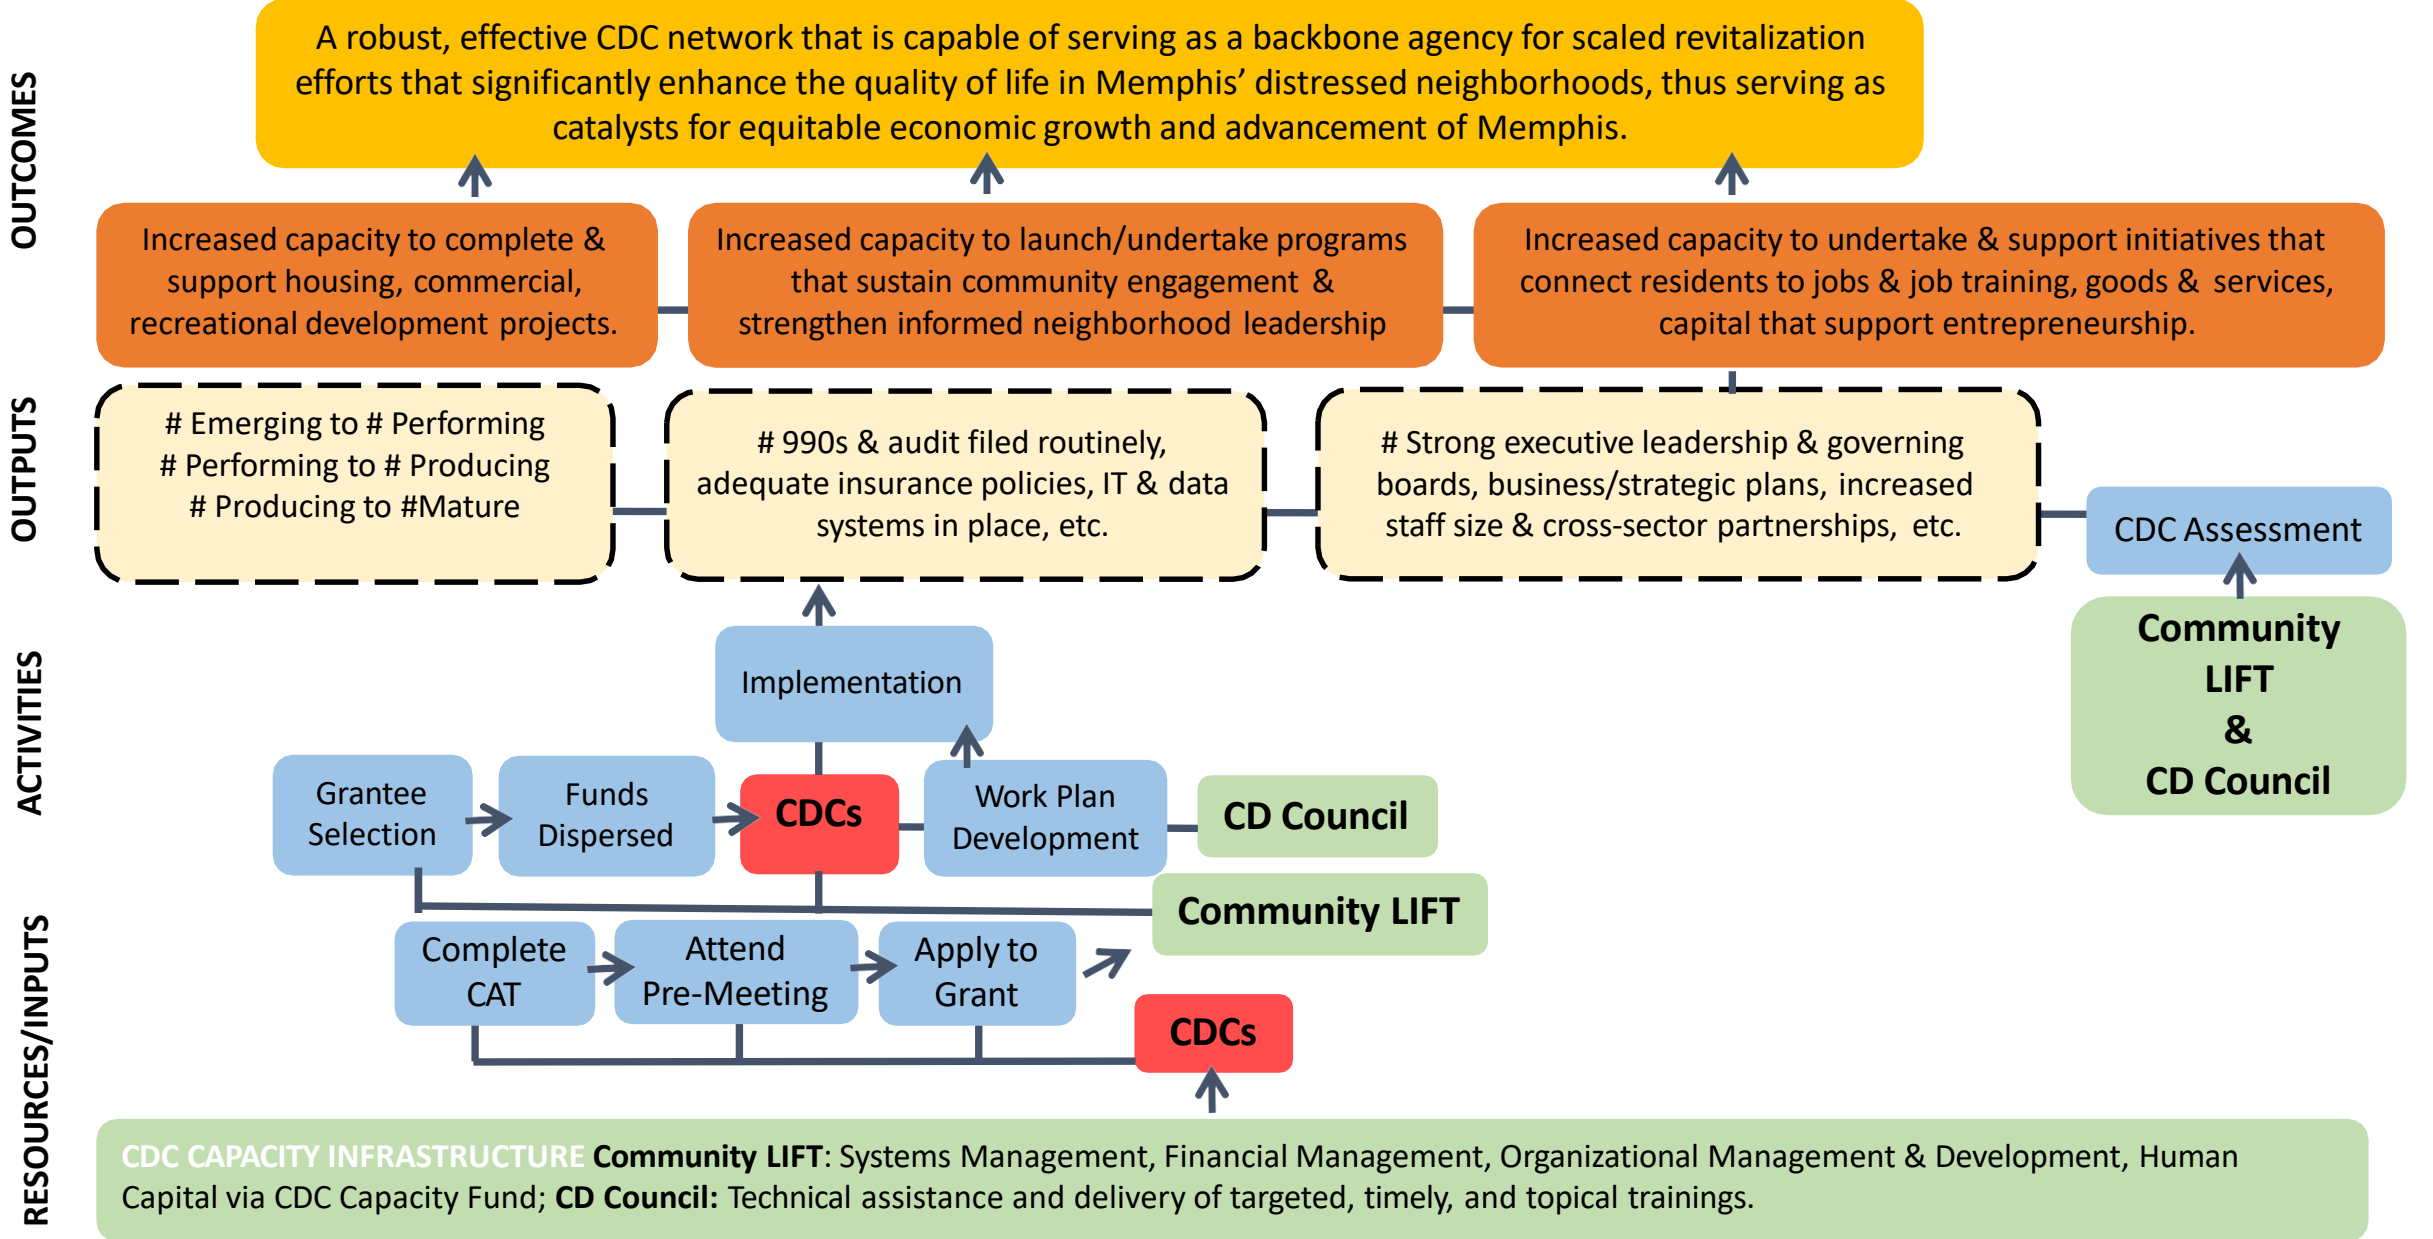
OUTCOMES

A robust, effective CDC network that is capable of serving as a backbone agency for scaled revitalization efforts that significantly enhance the quality of life in Memphis' distressed neighborhoods, thus serving as catalysts for equitable economic growth and advancement of Memphis.

Increased capacity to complete & support housing, commercial, recreational development projects.

Increased capacity to launch/undertake programs that sustain community engagement & strengthen informed neighborhood leadership

Increased capacity to undertake & support initiatives that connect residents to jobs & job training, goods & services, capital that support entrepreneurship.

OUTPUTS

# Emerging to # Performing
# Performing to # Producing
# Producing to #Mature

# 990s & audit filed routinely, adequate insurance policies, IT & data systems in place, etc.

# Strong executive leadership & governing boards, business/strategic plans, increased staff size & cross-sector partnerships, etc.

CDC Assessment

Community LIFT & CD Council

ACTIVITIES

Implementation

Grantee Selection

Funds Dispersed

CDCs

Work Plan Development

CD Council

Community LIFT

RESOURCES/INPUTS

Complete CAT

Attend Pre-Meeting

Apply to Grant

CDCs

CDC CAPACITY INFRASTRUCTURE **Community LIFT**: Systems Management, Financial Management, Organizational Management & Development, Human Capital via CDC Capacity Fund; **CD Council:** Technical assistance and delivery of targeted, timely, and topical trainings.